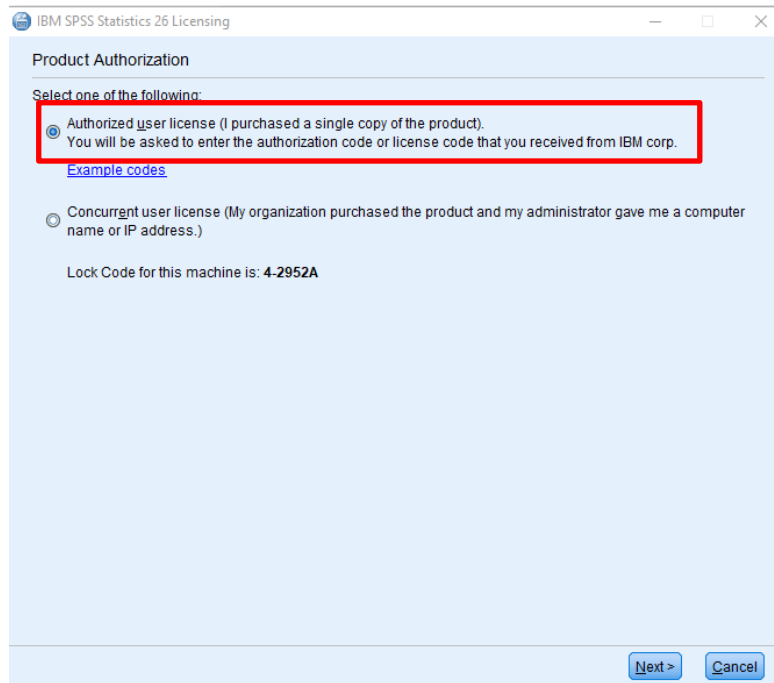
IBM SPSS Statistics 26 Licensing

Product Authorization

Select one of the following:

Authorized user license (I purchased a single copy of the product).
You will be asked to enter the authorization code or license code that you received from IBM corp.

Example codes

Concurrent user license (My organization purchased the product and my administrator gave me a computer name or IP address.)

Lock Code for this machine is: **4-2952A**

Next >

Cancel